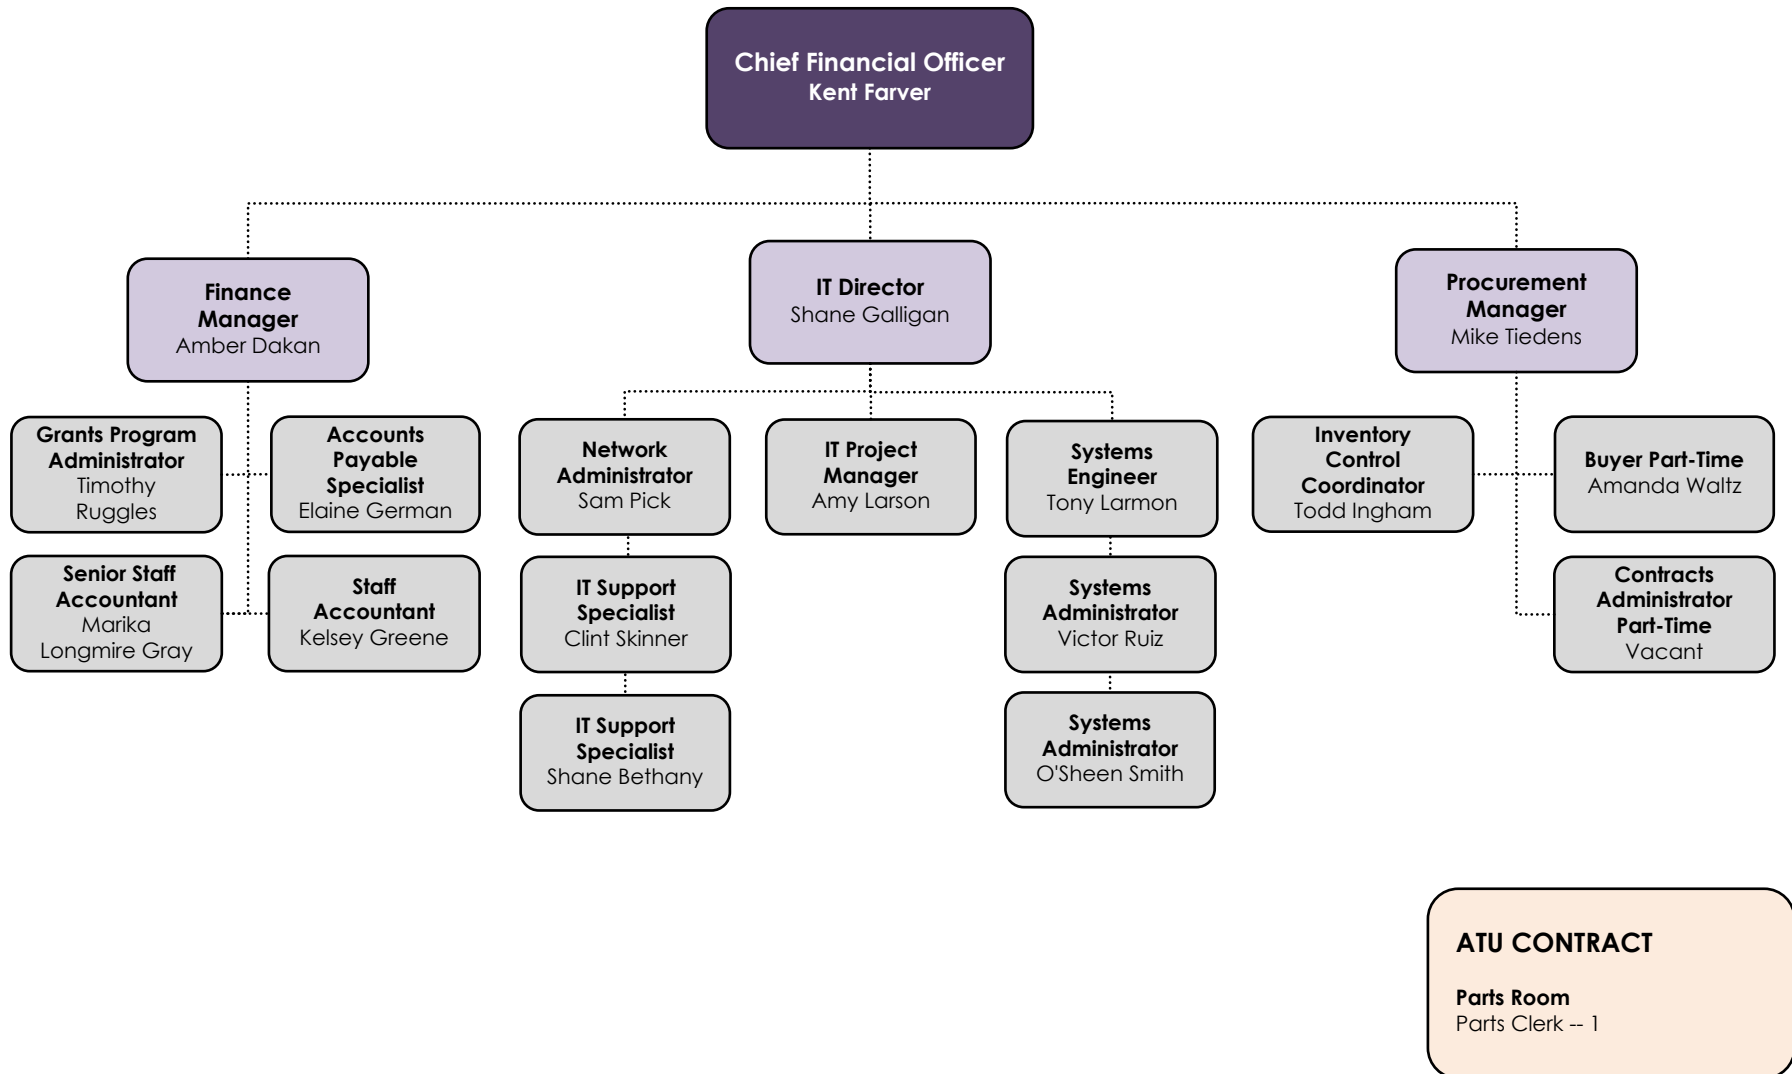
Chief Financial Officer
Kent Farver

Finance Manager
Amber Dakan

IT Director
Shane Galligan

Procurement Manager
Mike Tiedens

Grants Program Administrator
Timothy Ruggles

Accounts Payable Specialist
Elaine German

Senior Staff Accountant
Marika Longmire Gray

Staff Accountant
Kelsey Greene

Network Administrator
Sam Pick

IT Support Specialist
Clint Skinner

IT Support Specialist
Shane Bethany

IT Project Manager
Amy Larson

Systems Engineer
Tony Larmon

Systems Administrator
Victor Ruiz

Systems Administrator
O'Sheen Smith

Inventory Control Coordinator
Todd Ingham

Buyer Part-Time
Amanda Waltz

Contracts Administrator Part-Time
Vacant

ATU CONTRACT

Parts Room
Parts Clerk -- 1